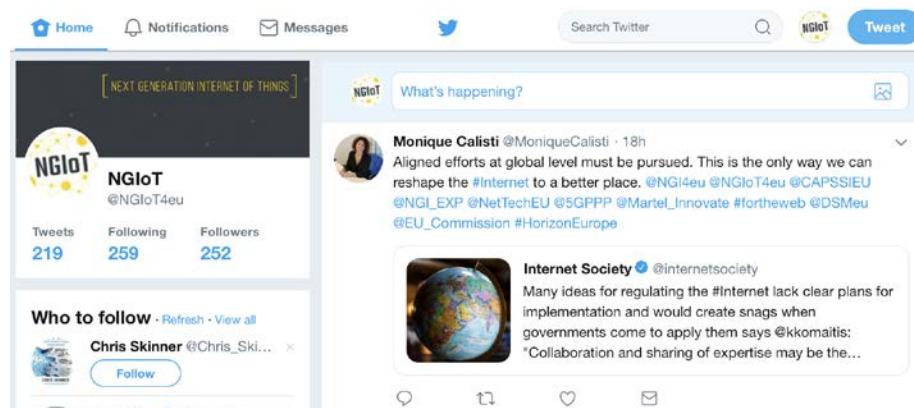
Home Notifications Messages Search Twitter NGIoT Tweet

NEXT GENERATION INTERNET OF THINGS

NGIoT

NGIoT
@NGIoT4eu

Tweets 219
Following 259
Followers 252

Who to follow · Refresh · View all

Chris Skinner @Chris_Ski... ×

Follow

NGIoT What's happening?

Monique Calisti @MoniqueCalisti · 18h
Aligned efforts at global level must be pursued. This is the only way we can reshape the #Internet to a better place. @NGI4eu @NGIoT4eu @CAPSSIEU @NGI_EXP @NetTechEU @5GPPP @Martel_Innovate #fortheweb @DSMeu @EU_Commission #HorizonEurope

Internet Society @internetsociety
Many ideas for regulating the #Internet lack clear plans for implementation and would create snags when governments come to apply them says @kkomaitis: "Collaboration and sharing of expertise may be the...